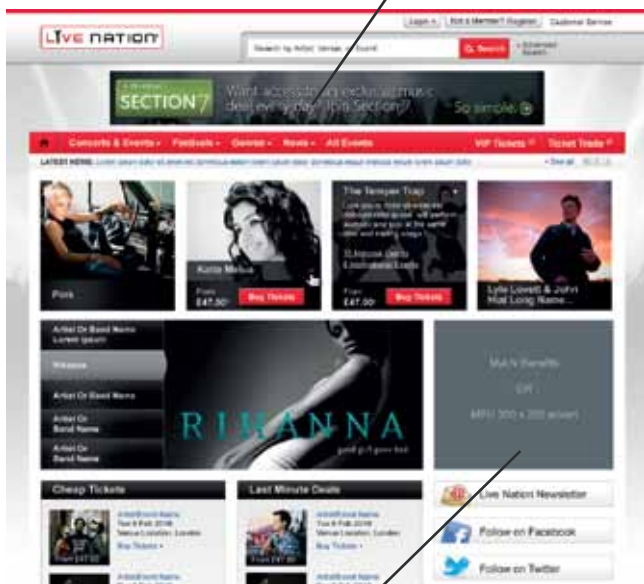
LIVE NATION

Login | Not a Member? Register | Customer Service

Search by Artist, Venue or Event | Search | Advanced Search

SECTION 7

Want access to an exclusive music deal every day? Join Section7 | So simple

Concerts & Events | Festivals | Genres | News | All Events | VIP Tickets | Ticket Trade

LATEST NEWS: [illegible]

Pink

Katie Melua

From £47.50 | Buy Tickets

The Temper Trap

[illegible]

From £47.50 | Buy Tickets

Lyle Lovett & John Hiat Long Name...

Artist Or Band Name Lorem ipsum

Rihanna

Artist Or Band Name

Artist Or Band Name

Artist Or Band Name

RIHANNA

good girl gone bad

Multi Benefits OR MPU 300 x 250 advert

Cheap Tickets

Last Minute Deals

Live Nation Newsletter

Follow on Facebook

Follow on Twitter